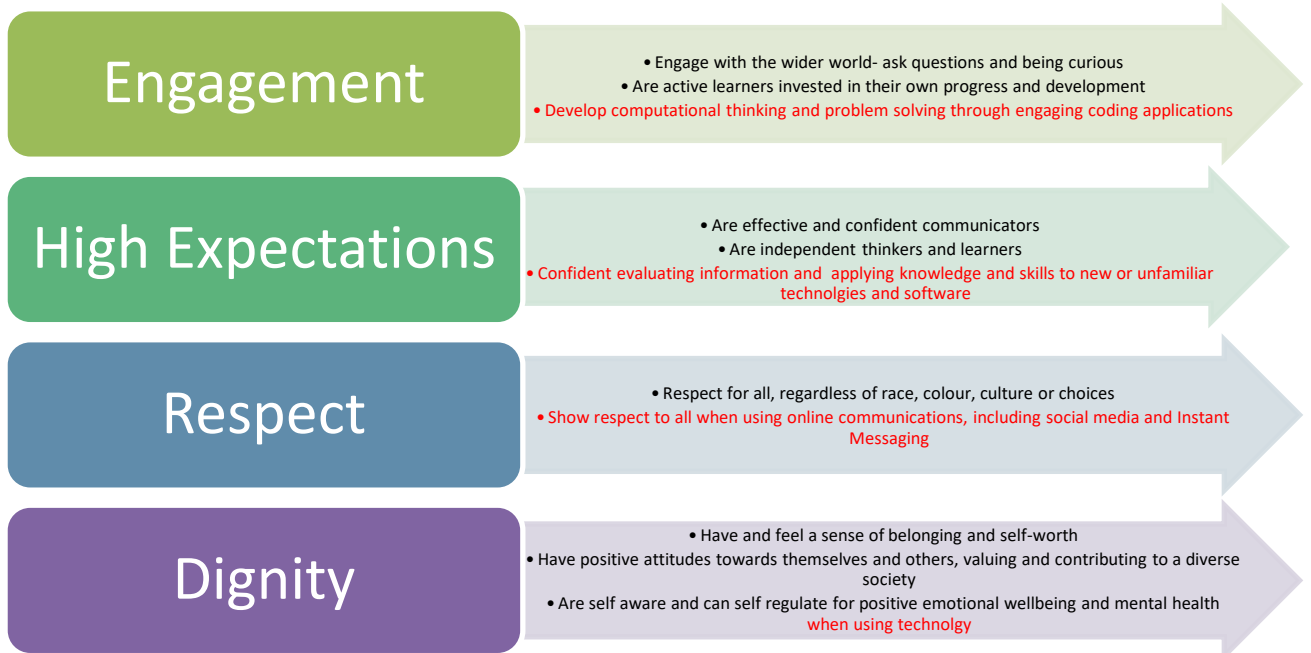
Engagement

• Engage with the wider world- ask questions and being curious
• Are active learners invested in their own progress and development
• Develop computational thinking and problem solving through engaging coding applications

High Expectations

• Are effective and confident communicators
• Are independent thinkers and learners
• Confident evaluating information and applying knowledge and skills to new or unfamiliar technolgies and software

Respect

• Respect for all, regardless of race, colour, culture or choices
• Show respect to all when using online communications, including social media and Instant Messaging

Dignity

• Have and feel a sense of belonging and self-worth
• Have positive attitudes towards themselves and others, valuing and contributing to a diverse society
• Are self aware and can self regulate for positive emotional wellbeing and mental health when using technolgy